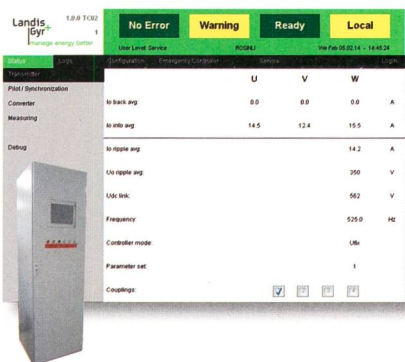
Landis Gyr
manage energy better

1.0.0 TC02
1

No Error | Warning | Ready | Local

User Level: Service
ROSNLI
We Feb 05.02.14 - 14:45:24

Status | Logs
Configuration | Emergency Controller | Service | Login

Transmitter
Pilot / Synchronization
Converter
Measuring
Debug

|  | U | V | W |  |
|---|---|---|---|---|
| Io back avg: | 0.0 | 0.0 | 0.0 | A |
| Io into avg: | 14.5 | 12.4 | 15.5 | A |
| Io ripple avg: |  |  | 14.2 | A |
| Uo ripple avg: |  |  | 350 | V |
| Udc link: |  |  | 562 | V |
| Frequency: |  |  | 525.0 | Hz |
| Controller mode: |  |  | Ufix |  |
| Parameter set: |  |  | 1 |  |
| Couplings: |  |  |  |  |